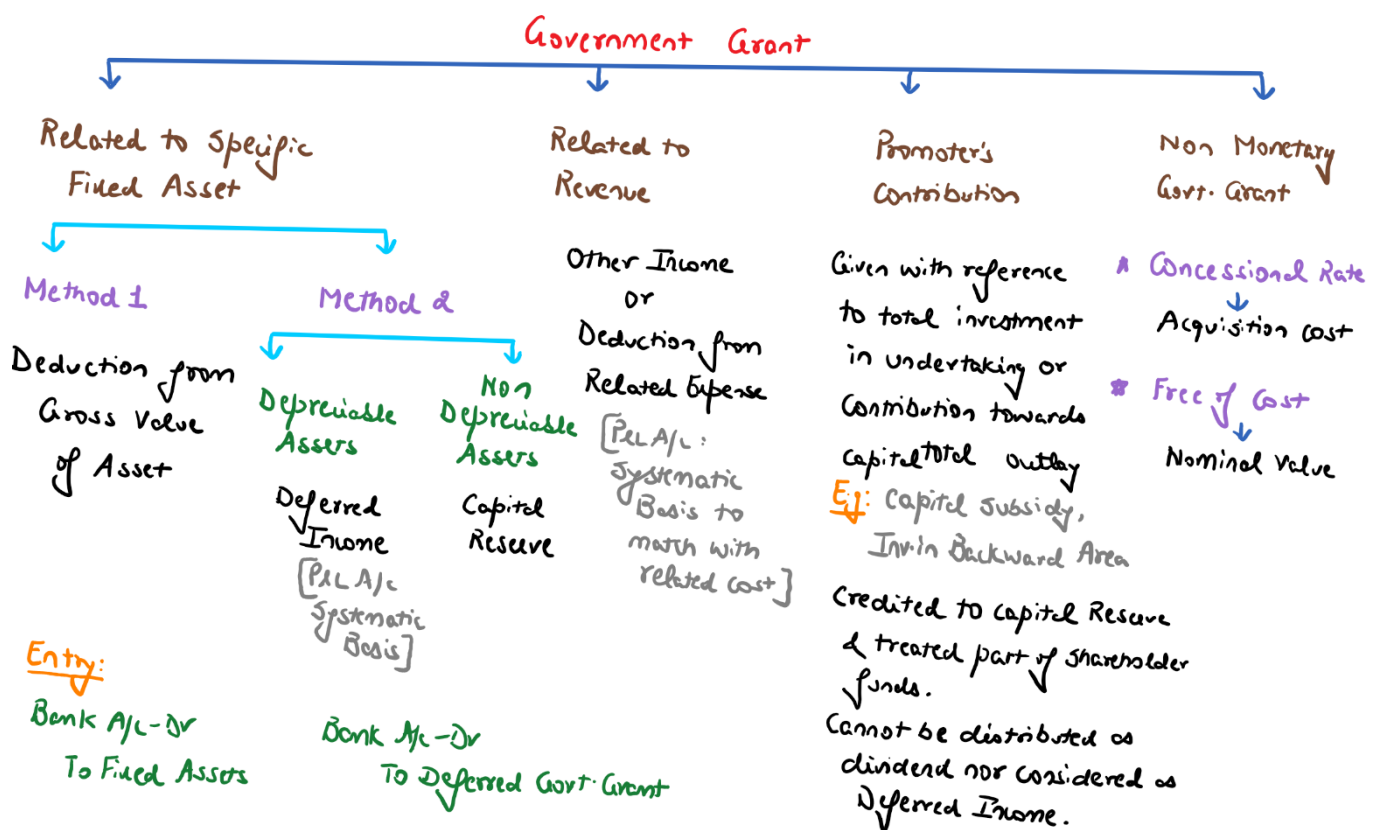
Government Grant

Related to Specific Fixed Asset

Method 1

Deduction from Gross Value of Asset

Method 2

Depreciable Assets

Deferred Income
[P&L A/c Systematic Basis]

Non Depreciable Assets

Capital Reserve

Entry:
Bank A/c - Dr
To Fixed Assets

Bank A/c - Dr
To Deferred Govt. Grant

Related to Revenue

Other Income
or
Deduction from Related Expense
[P&L A/c : Systematic Basis to match with related cost]

Promoter's Contribution

Given with reference to total investment in undertaking or Contribution towards capital total outlay

Ex: Capital Subsidy, Inv. in Backward Area

Credited to Capital Reserve & treated part of shareholder funds.

Cannot be distributed as dividend nor cosidered as Deferred Income.

Non Monetary Govt. Grant

* Concessional Rate
Acquisition cost

* Free of Cost
Nominal Value